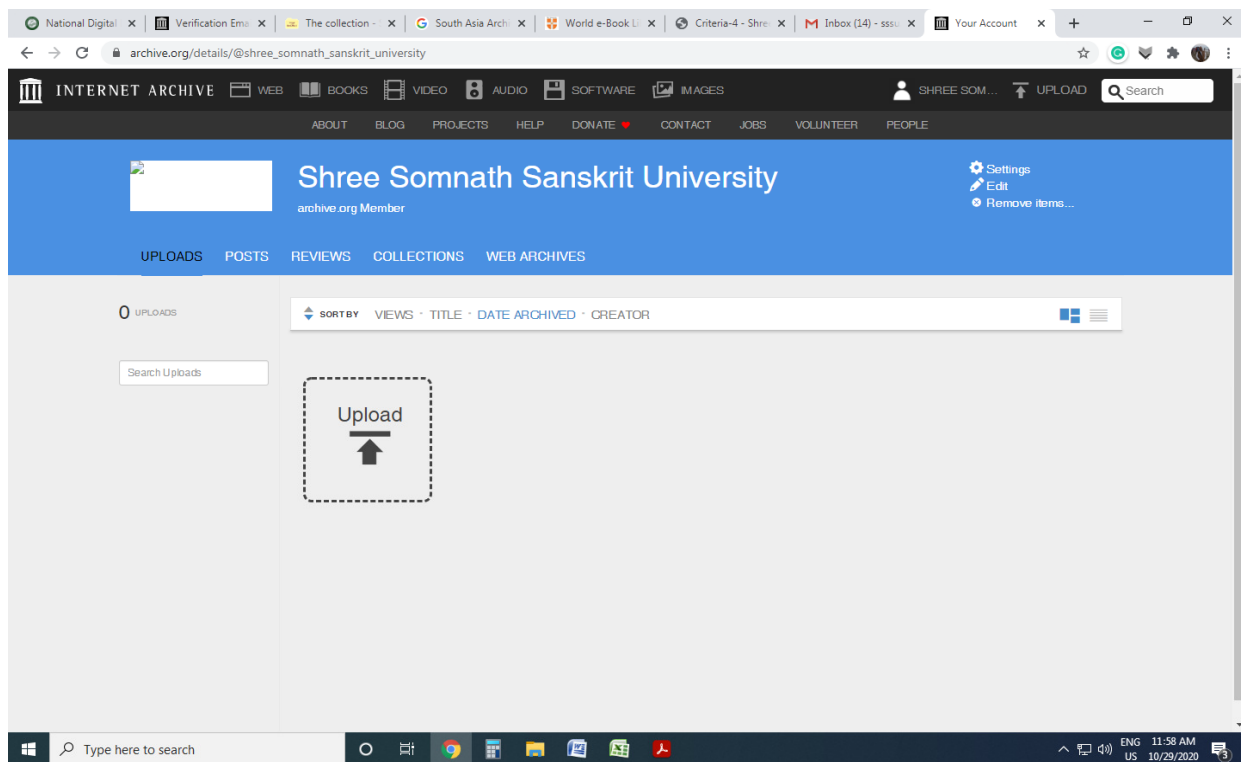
National Digital ×
Verification Ema ×
The collection - ×
South Asia Arch ×
World e-Book Li ×
Criteria-4 - Shre ×
Inbox (14) - sssu ×
Your Account ×

archive.org/details/@shree_somnath_sanskrit_university

INTERNET ARCHIVE WEB BOOKS VIDEO AUDIO SOFTWARE IMAGES SHREE SOM... UPLOAD Search

ABOUT BLOG PROJECTS HELP DONATE CONTACT JOBS VOLUNTEER PEOPLE

Shree Somnath Sanskrit University
archive.org Member

Settings
Edit
Remove items...

UPLOADS POSTS REVIEWS COLLECTIONS WEB ARCHIVES

0 UPLOADS

Search Uploads

SORT BY VIEWS · TITLE · DATE ARCHIVED · CREATOR

Upload

Type here to search

ENG US 11:58 AM 10/29/2020 3